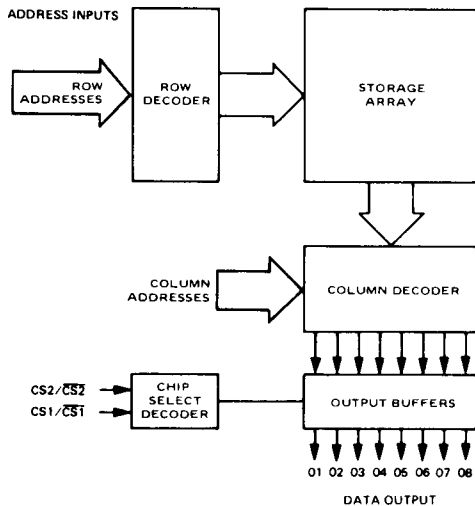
ADDRESS INPUTS

ROW ADDRESSES

ROW DECODER

STORAGE ARRAY

COLUMN ADDRESSES

COLUMN DECODER

CS2/$\overline{CS2}$

CS1/$\overline{CS1}$

CHIP SELECT DECODER

OUTPUT BUFFERS

01 02 03 04 05 06 07 08

DATA OUTPUT